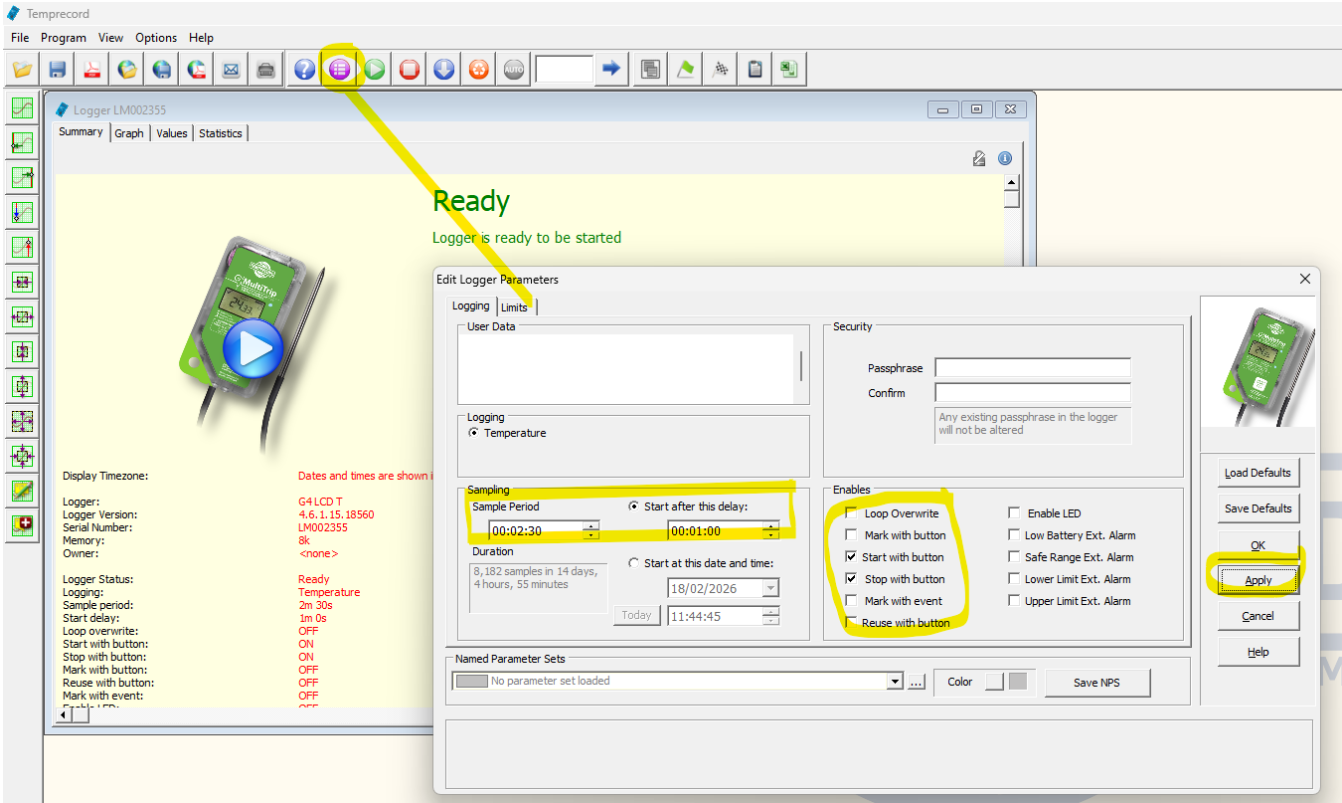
Temprecord

File Program View Options Help

Logger LM002355

Summary Graph Values Statistics

Ready

Logger is ready to be started

Display Timezone: Dates and times are shown i

Logger: G4 LCD T
Logger Version: 4.6.1.15.18560
Serial Number: LM002355
Memory: 8k
Owner: <none>

Logger Status: Ready
Logging: Temperature
Sample period: 2m 30s
Start delay: 1m 0s
Loop overwrite: OFF
Start with button: ON
Stop with button: ON
Mark with button: OFF
Reuse with button: OFF
Mark with event: OFF

Edit Logger Parameters

Logging Limits

User Data

Security

Passphrase

Confirm

Any existing passphrase in the logger will not be altered

Logging
Temperature

Sampling
Sample Period
00:02:30
Duration
8,182 samples in 14 days, 4 hours, 55 minutes

Start after this delay:
00:01:00

Start at this date and time:
18/02/2026
Today 11:44:45

Enables
Loop Overwrite
Mark with button
Start with button
Stop with button
Mark with event
Reuse with button
Enable LED
Low Battery Ext. Alarm
Safe Range Ext. Alarm
Lower Limit Ext. Alarm
Upper Limit Ext. Alarm

Named Parameter Sets
No parameter set loaded
...
Color
Save NPS

Load Defaults
Save Defaults
OK
Apply
Cancel
Help